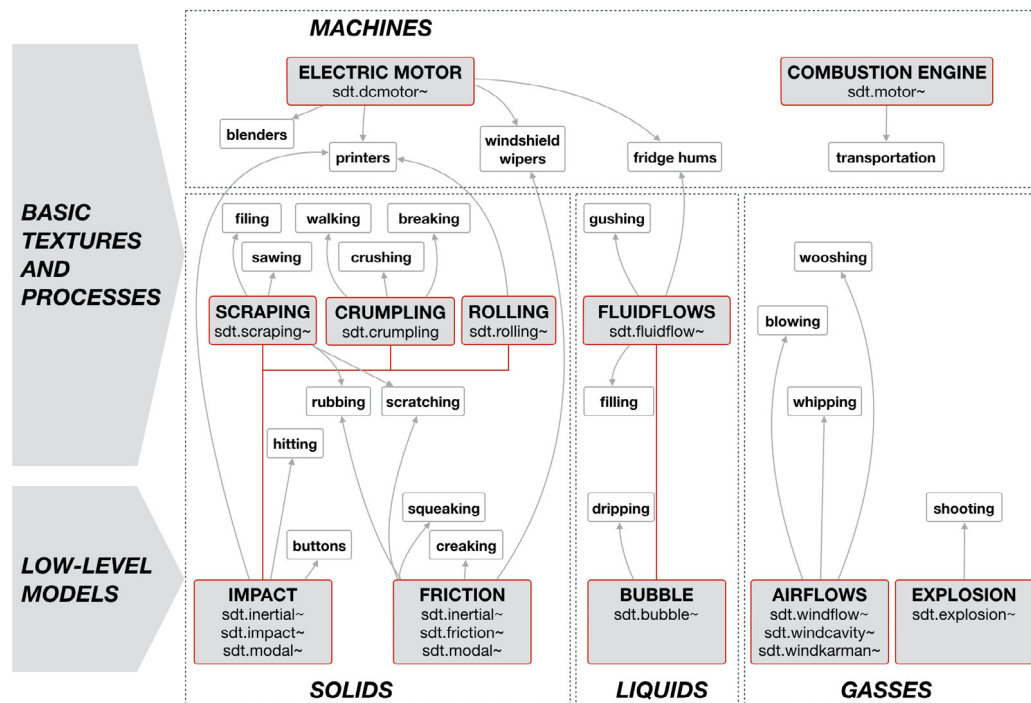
MACHINES

ELECTRIC MOTOR
sdt.dcmotor~

COMBUSTION ENGINE
sdt.motor~

blenders

printers

windshield wipers

fridge hums

transportation

BASIC TEXTURES AND PROCESSES

filing

walking

breaking

sawing

crushing

SCRAPING
sdt.scraping~

CRUMPLING
sdt.crumpling

ROLLING
sdt.rolling~

rubbing

scratching

hitting

gushing

FLUIDFLOWS
sdt.fluidflow~

filling

wooshing

blowing

whipping

LOW-LEVEL MODELS

squeaking

creaking

buttons

dripping

shooting

IMPACT
sdt.inertial~
sdt.impact~
sdt.modal~

FRICTION
sdt.inertial~
sdt.friction~
sdt.modal~

BUBBLE
sdt.bubble~

AIRFLOWS
sdt.windflow~
sdt.windcavity~
sdt.windkarman~

EXPLOSION
sdt.explosion~

SOLIDS

LIQUIDS

GASSES